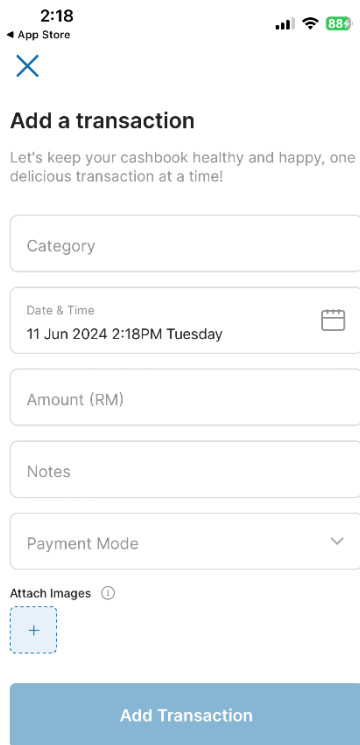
2:18
◀ App Store
88

Add a transaction

Let's keep your cashbook healthy and happy, one delicious transaction at a time!

Category

Date & Time
11 Jun 2024 2:18PM Tuesday

Amount (RM)

Notes

Payment Mode

Attach Images

+

Add Transaction